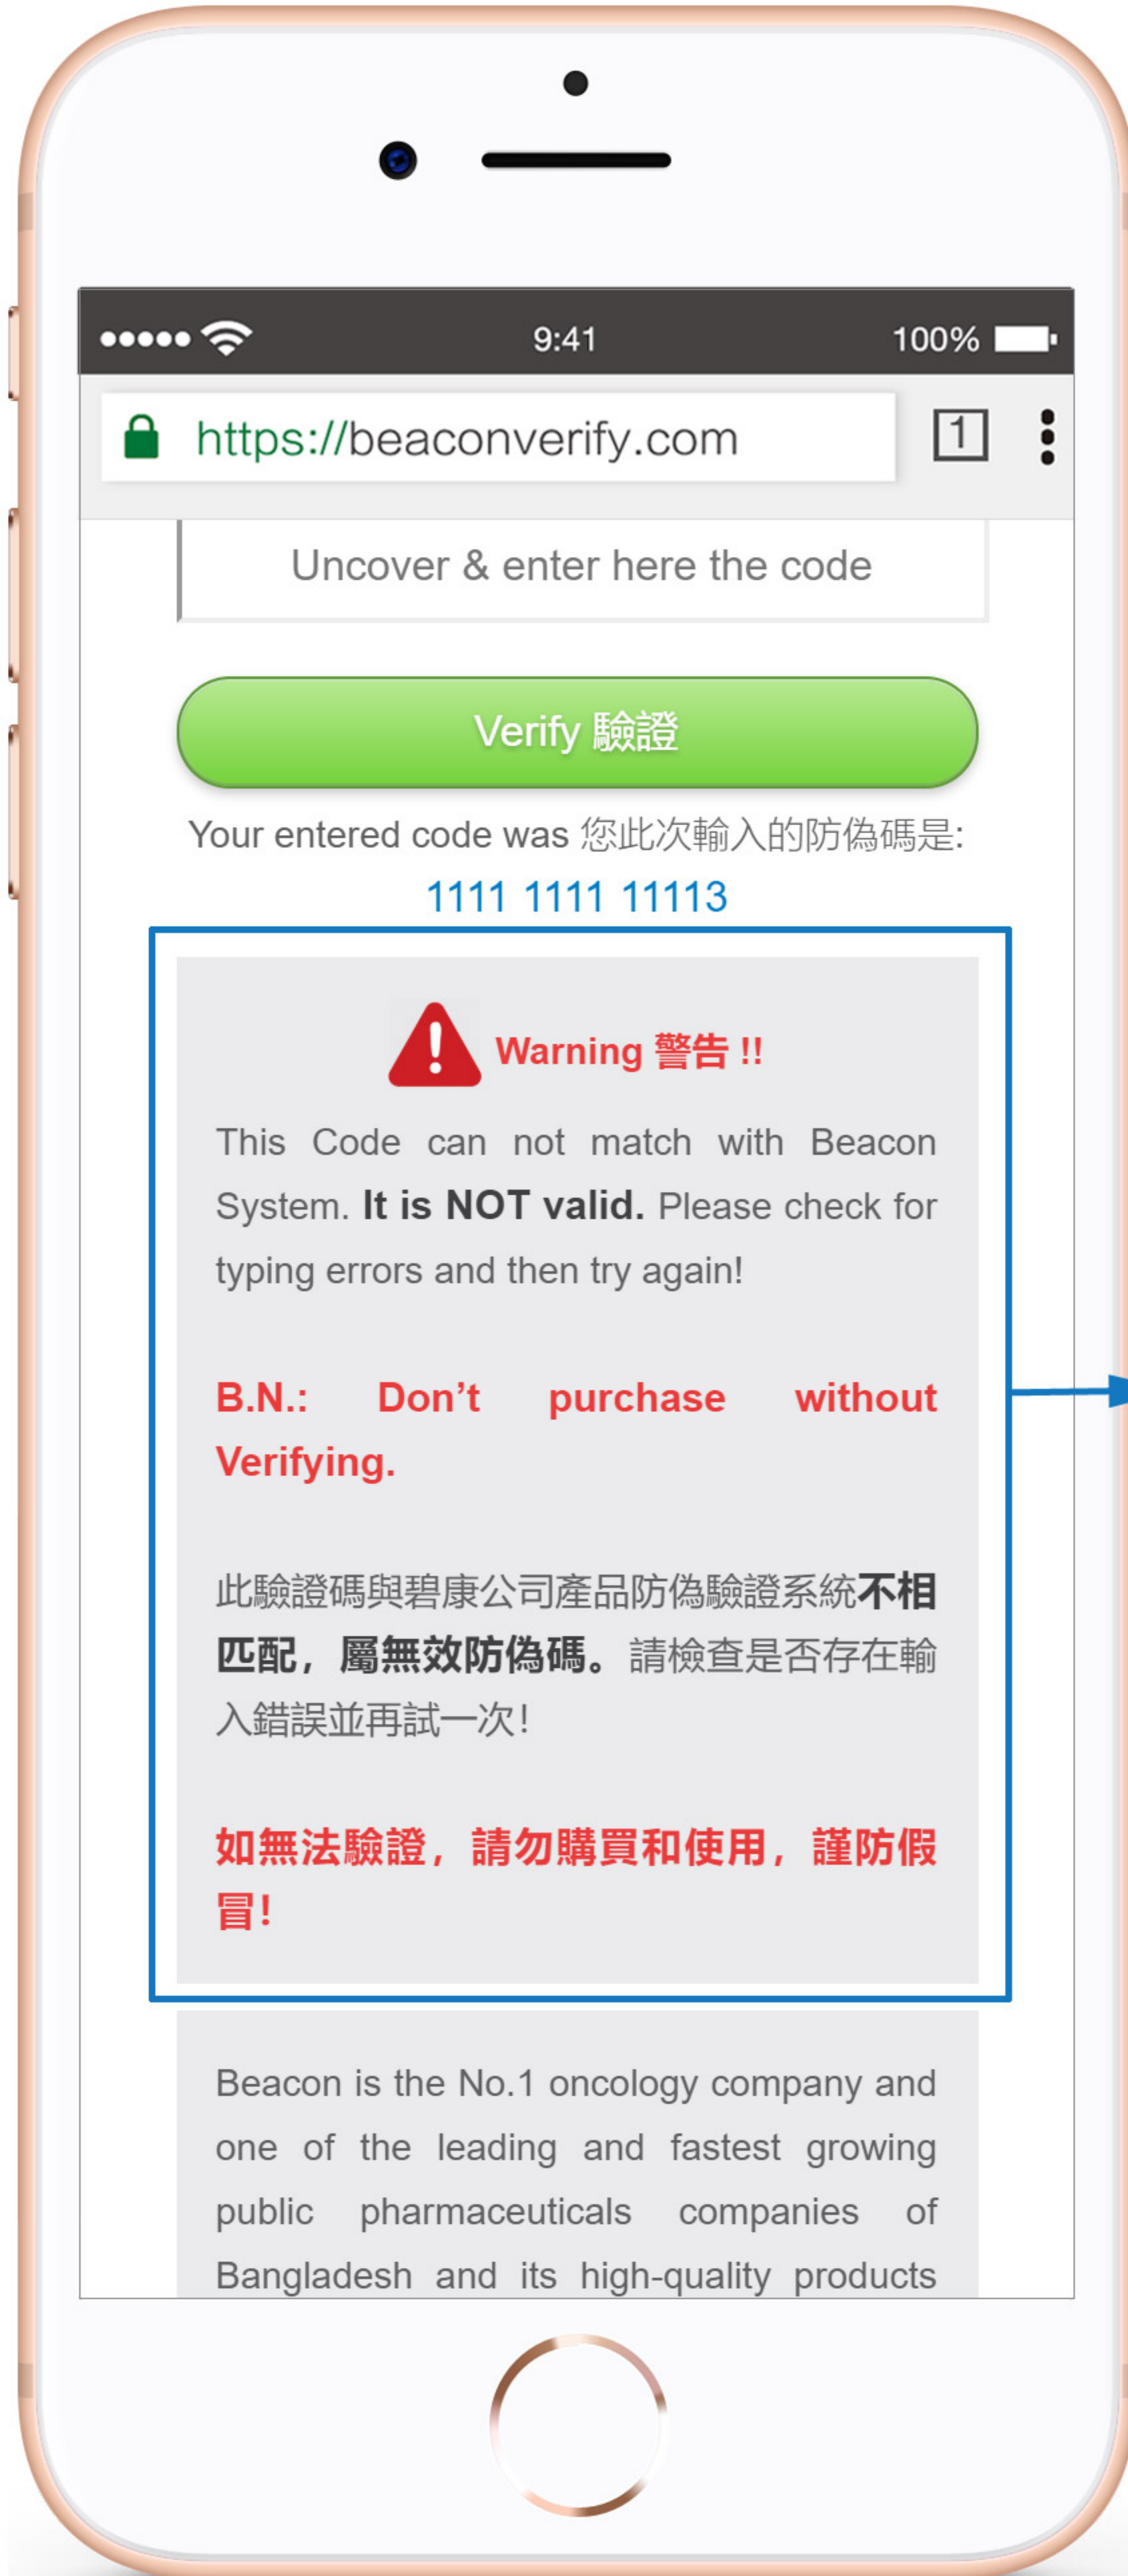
●●●●● 9:41 100%

https://beaconverify.com

1

Uncover & enter here the code

Verify 驗證

Your entered code was 您此次輸入的防偽碼是:

1111 1111 11113

Warning 警告 !!

This Code can not match with Beacon System. It is NOT valid. Please check for typing errors and then try again!

B.N.: Don't purchase without Verifying.

此驗證碼與碧康公司產品防偽驗證系統不相匹配，屬無效防偽碼。請檢查是否存在輸入錯誤並再試一次!

如無法驗證，請勿購買和使用，謹防假冒!

Beacon is the No.1 oncology company and one of the leading and fastest growing public pharmaceuticals companies of Bangladesh and its high-quality products